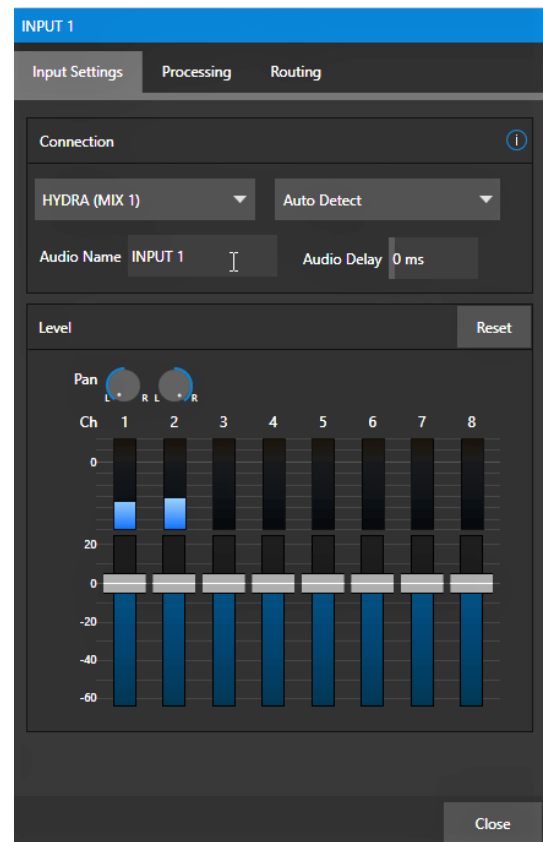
INPUT 1

Input Settings Processing Routing

Connection

HYDRA (MIX 1)

Auto Detect

Audio Name INPUT 1

Audio Delay 0 ms

Level

Reset

Pan

L R L R

Ch 1 2 3 4 5 6 7 8

0

20

0

-20

-40

-60

Close